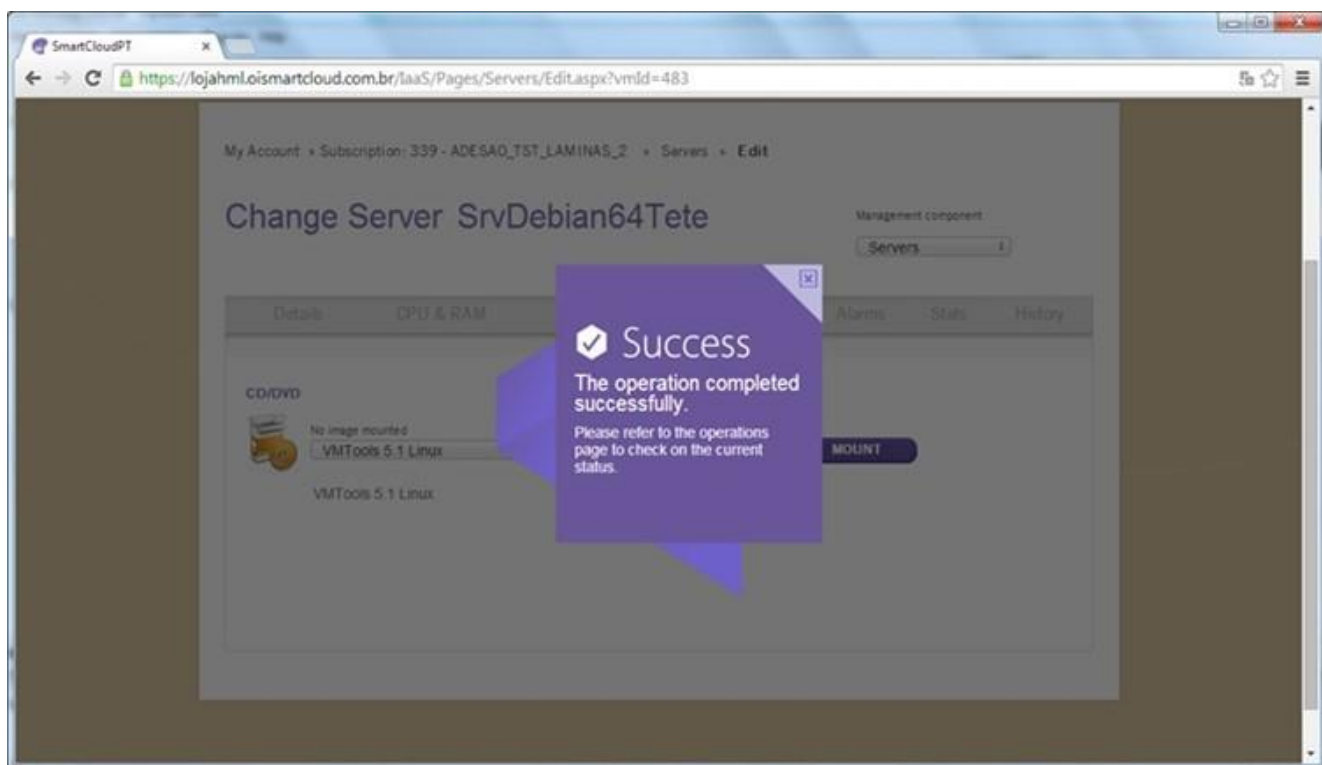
SmartCloudPT

https://lojahml.oismartcloud.com.br/IaaS/Pages/Servers/Edit.aspx?vmId=483

My Account » Subscription: 339 - ADESAO_TST_LAMINAS_2 » Servers » Edit

Change Server SrvDebian64Tete

Management component

Servers

Details CPU & RAM Alarms Stats History

CD/DVD

No image mounted

VMTools 5.1 Linux

MOUNT

VMTools 5.1 Linux

Success

The operation completed successfully.

Please refer to the operations page to check on the current status.